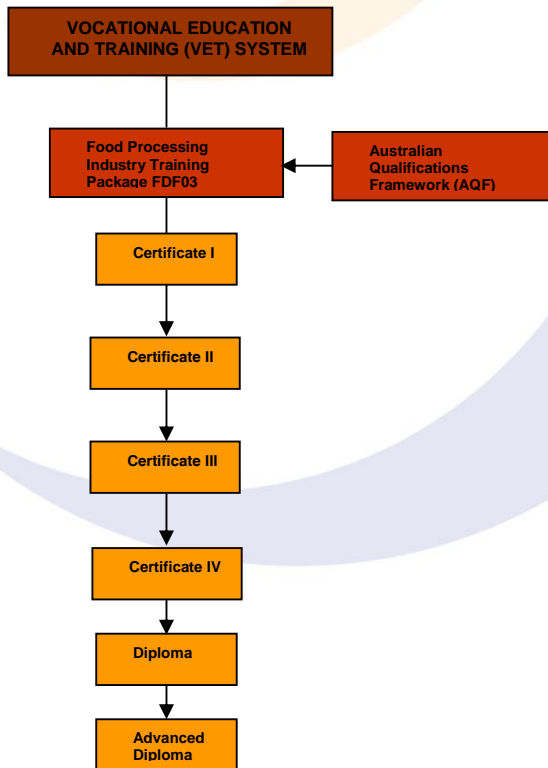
VOCATIONAL EDUCATION AND TRAINING (VET) SYSTEM

Food Processing Industry Training Package FDF03

Australian Qualifications Framework (AQF)

Certificate I

Certificate II

Certificate III

Certificate IV

Diploma

Advanced Diploma